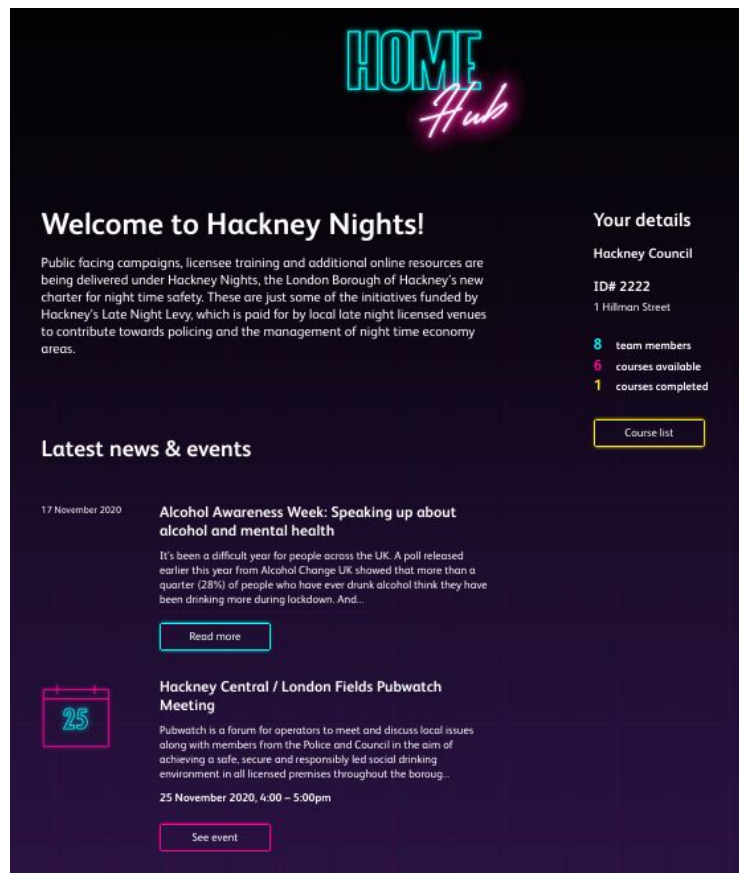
HOME
Hub

Welcome to Hackney Nights!

Public facing campaigns, licensee training and additional online resources are being delivered under Hackney Nights, the London Borough of Hackney's new charter for night time safety. These are just some of the initiatives funded by Hackney's Late Night Levy, which is paid for by local late night licensed venues to contribute towards policing and the management of night time economy areas.

Your details

Hackney Council

ID# 2222

1 Hillman Street

8 team members
6 courses available
1 courses completed

Course list

Latest news & events

17 November 2020

Alcohol Awareness Week: Speaking up about alcohol and mental health

It's been a difficult year for people across the UK. A poll released earlier this year from Alcohol Change UK showed that more than a quarter (28%) of people who have ever drunk alcohol think they have been drinking more during lockdown. And...

Read more

25

Hackney Central / London Fields Pubwatch Meeting

Pubwatch is a forum for operators to meet and discuss local issues along with members from the Police and Council in the aim of achieving a safe, secure and responsibly led social drinking environment in all licensed premises throughout the boroug...

25 November 2020, 4:00 – 5:00pm

See event